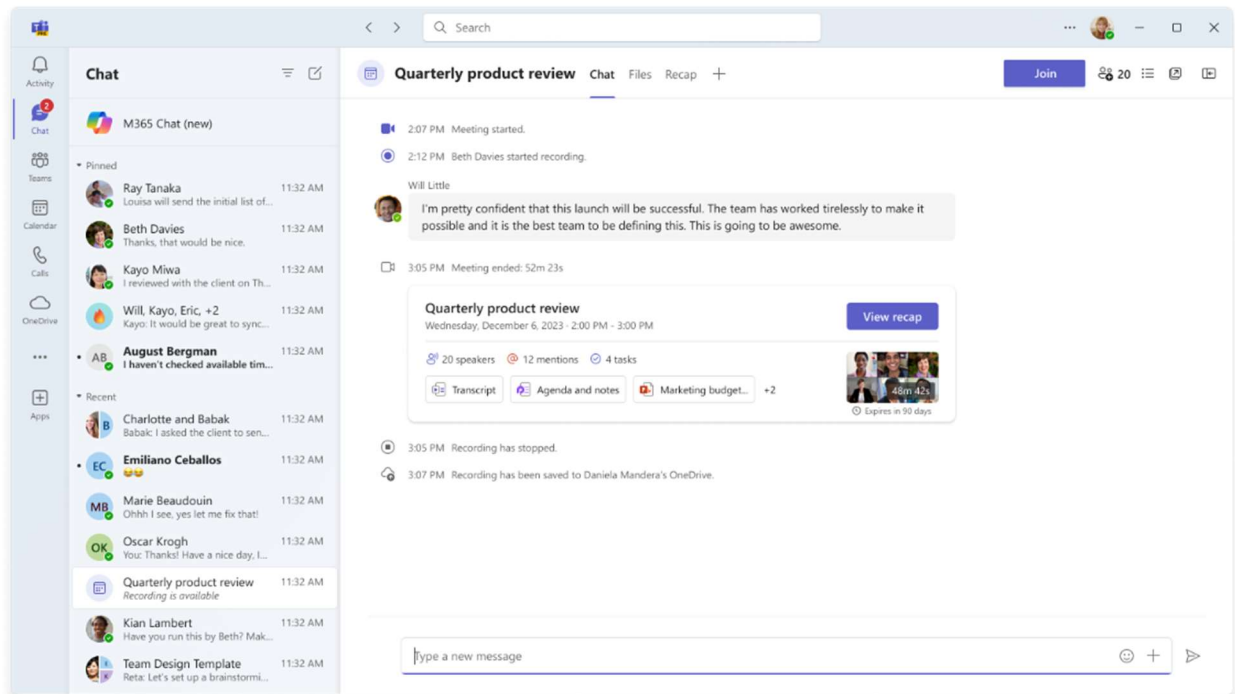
Search

Activity
2
Chat
Teams
Calendar
Calls
OneDrive
...
Apps

Chat

M365 Chat (new)

Pinned

Ray Tanaka 11:32 AM
Louisa will send the initial list of...

Beth Davies 11:32 AM
Thanks, that would be nice.

Kayo Miwa 11:32 AM
I reviewed with the client on Th...

Will, Kayo, Eric, +2 11:32 AM
Kayo: It would be great to sync...

AB
August Bergman 11:32 AM
I haven't checked available tim...

Recent

B
Charlotte and Babak 11:32 AM
Babak: I asked the client to sen...

EC
Emiliano Ceballos 11:32 AM
😆😆

MB
Marie Beaudouin 11:32 AM
Ohhh I see, yes let me fix that!

OK
Oscar Krogh 11:32 AM
You: Thanks! Have a nice day, I...

Quarterly product review 11:32 AM
Recording is available

Kian Lambert 11:32 AM
Have you run this by Beth? Mak...

Team Design Template 11:32 AM
Reta: Let's set up a brainstormi...

Quarterly product review Chat Files Recap +

Join 20

2:07 PM Meeting started.

2:12 PM Beth Davies started recording.

Will Little
I'm pretty confident that this launch will be successful. The team has worked tirelessly to make it possible and it is the best team to be defining this. This is going to be awesome.

3:05 PM Meeting ended: 52m 23s

Quarterly product review
Wednesday, December 6, 2023 · 2:00 PM - 3:00 PM
View recap

20 speakers 12 mentions 4 tasks

Transcript Agenda and notes Marketing budget... +2

48m 42s
Expires in 90 days

3:05 PM Recording has stopped.

3:07 PM Recording has been saved to Daniela Mandera's OneDrive.

Type a new message